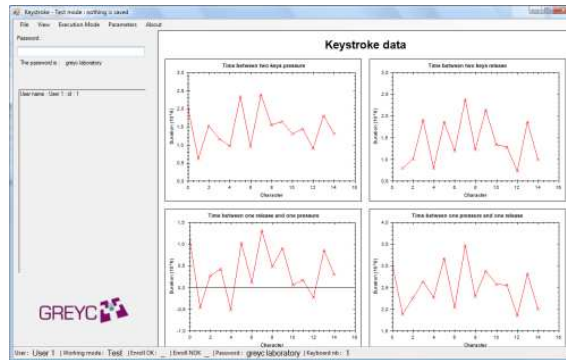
Keystroke - Test mode : nothing is saved

File View Execution Mode Parameters About

Password:

The password is : greyc laboratory

User name : User 1 : id : 1

Keystroke data

Time between two keys pressure

Duration (10^6)

Character

Time between two keys release

Duration (10^6)

Character

Time between one release and one pressure

Duration (10^6)

Character

Time between one pressure and one release

Duration (10^6)

Character

GREYC

User : User 1 | Working mode : Test | Enroll OK : _ | Enroll NOK : _ | Password : greyc laboratory | Keyboard nb : 1